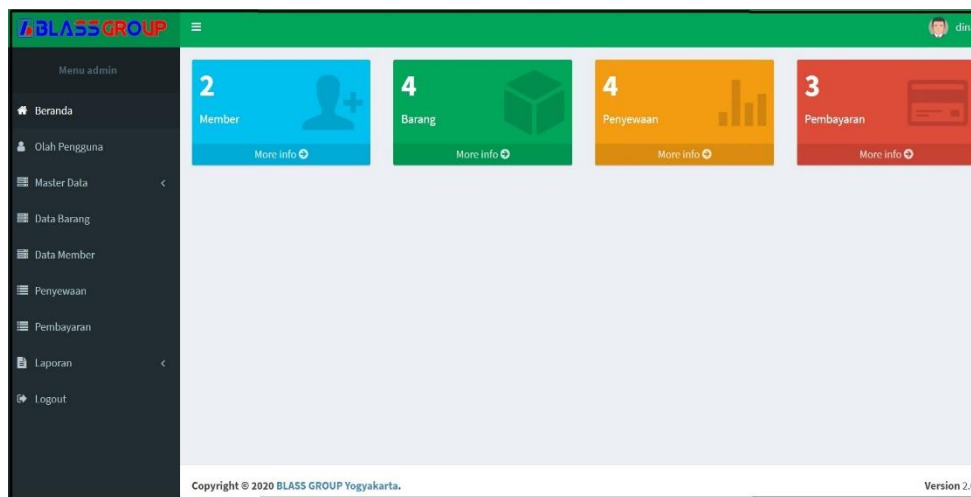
BLASS GROUP

din

Menu admin

Beranda

Olah Pengguna

Master Data

Data Barang

Data Member

Penyewaan

Pembayaran

Laporan

Logout

2
Member
More info

4
Barang
More info

4
Penyewaan
More info

3
Pembayaran
More info

Copyright © 2020 BLASS GROUP Yogyakarta.

Version 2.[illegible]